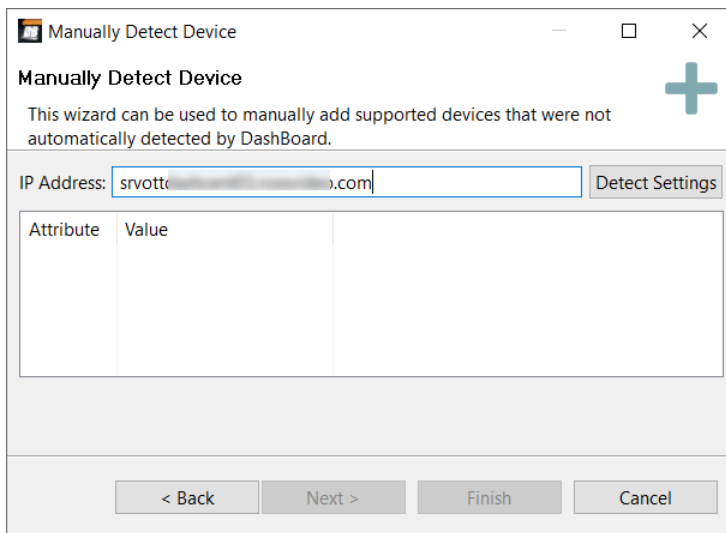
Manually Detect Device

Manually Detect Device

This wizard can be used to manually add supported devices that were not automatically detected by DashBoard.

IP Address: srvott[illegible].com

Detect Settings

| Attribute | Value |
|---|---|

< Back

Next >

Finish

Cancel